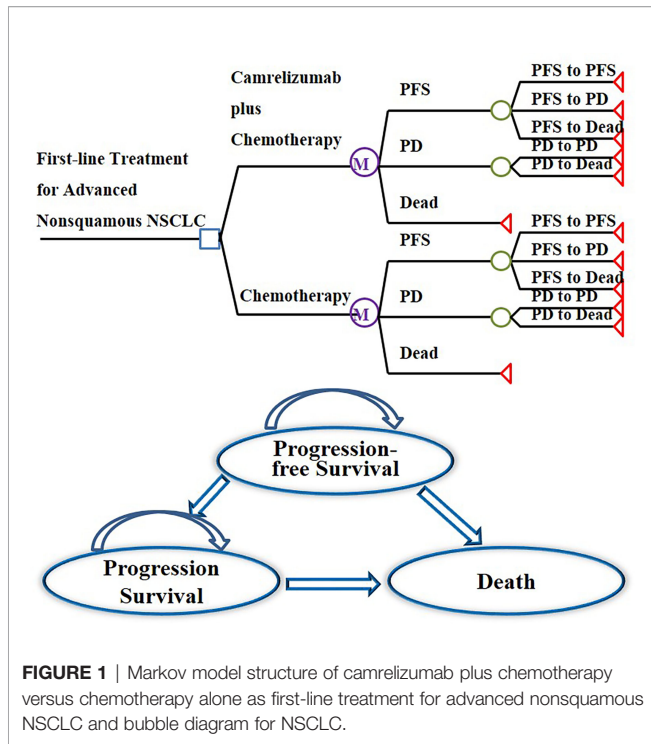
First-line Treatment for Advanced Nonsquamous NSCLC

Camrelizumab plus Chemotherapy

M

PFS

PFS to PFS

PFS to PD

PFS to Dead

PD

PD to PD

PD to Dead

Dead

Chemotherapy

M

PFS

PFS to PFS

PFS to PD

PFS to Dead

PD

PD to PD

PD to Dead

Dead

Progression-free Survival

Progression Survival

Death

FIGURE 1 | Markov model structure of camrelizumab plus chemotherapy versus chemotherapy alone as first-line treatment for advanced nonsquamous NSCLC and bubble diagram for NSCLC.